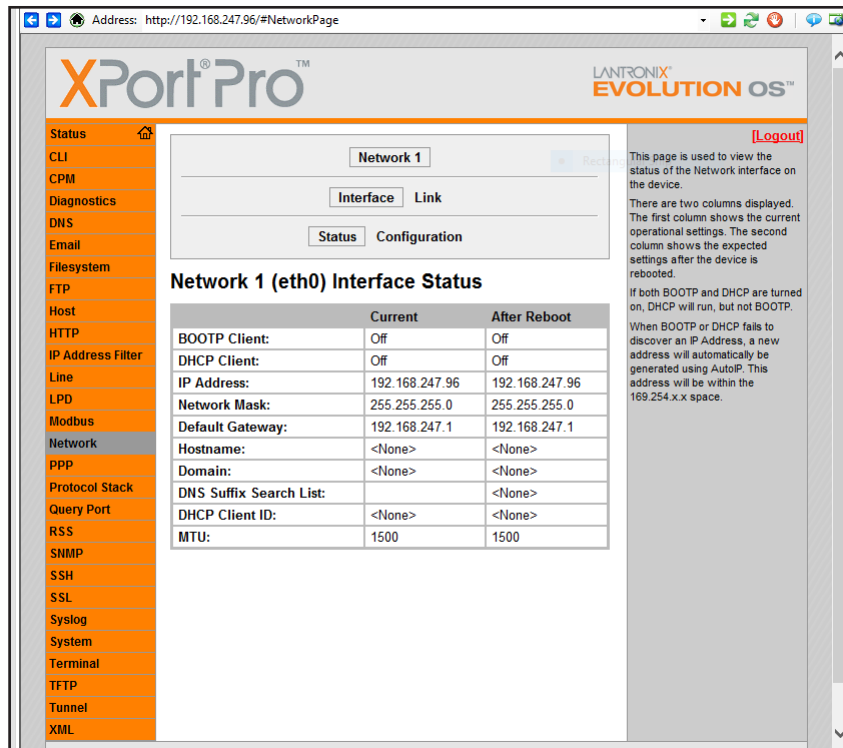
Address: http://192.168.247.96/#NetworkPage

XPort® Pro™

LANTRONIX® EVOLUTION OS™

Status
CLI
CPM
Diagnostics
DNS
Email
Filesystem
FTP
Host
HTTP
IP Address Filter
Line
LPD
Modbus
Network
PPP
Protocol Stack
Query Port
RSS
SNMP
SSH
SSL
Syslog
System
Terminal
TFTP
Tunnel
XML

Network 1

Interface Link

Status Configuration

Network 1 (eth0) Interface Status

| | Current | After Reboot |
|---|---|---|
| BOOTP Client: | Off | Off |
| DHCP Client: | Off | Off |
| IP Address: | 192.168.247.96 | 192.168.247.96 |
| Network Mask: | 255.255.255.0 | 255.255.255.0 |
| Default Gateway: | 192.168.247.1 | 192.168.247.1 |
| Hostname: | <None> | <None> |
| Domain: | <None> | <None> |
| DNS Suffix Search List: | | <None> |
| DHCP Client ID: | <None> | <None> |
| MTU: | 1500 | 1500 |

[Logout]

This page is used to view the status of the Network interface on the device.

There are two columns displayed. The first column shows the current operational settings. The second column shows the expected settings after the device is rebooted.

If both BOOTP and DHCP are turned on, DHCP will run, but not BOOTP.

When BOOTP or DHCP fails to discover an IP Address, a new address will automatically be generated using AutoIP. This address will be within the 169.254.x.x space.